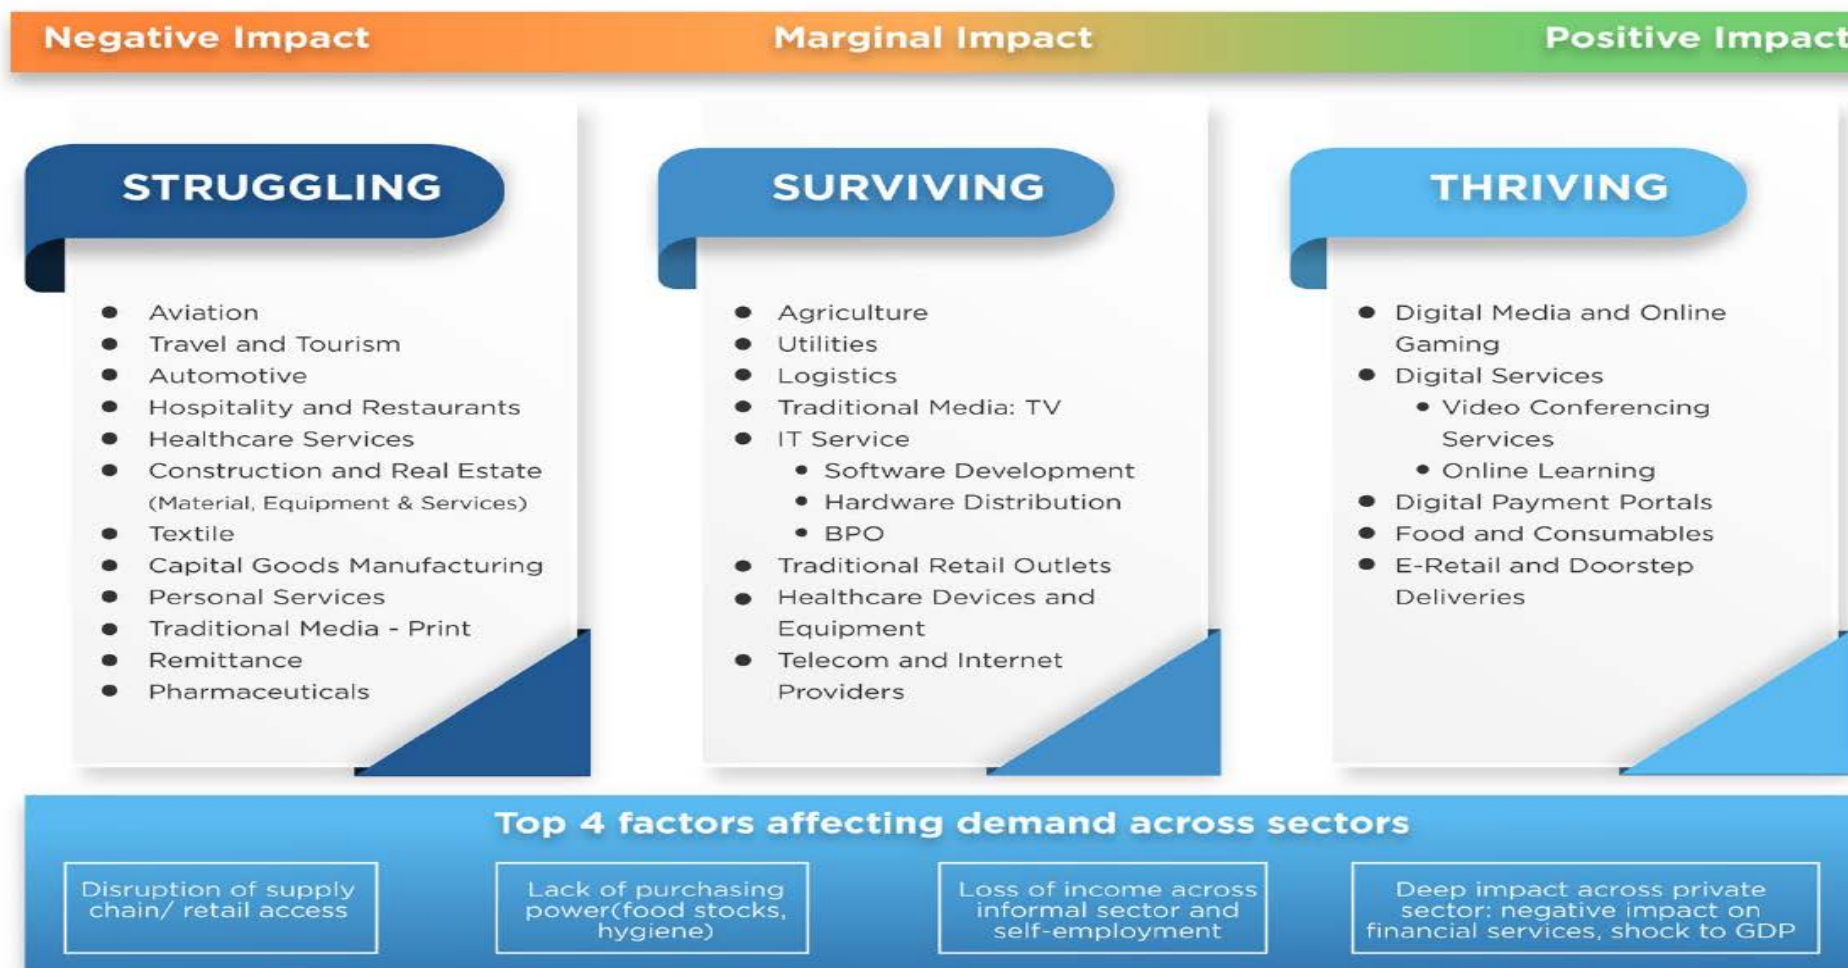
Negative Impact
Marginal Impact
Positive Impact

STRUGGLING

- Aviation
- Travel and Tourism
- Automotive
- Hospitality and Restaurants
- Healthcare Services
- Construction and Real Estate (Material, Equipment & Services)
- Textile
- Capital Goods Manufacturing
- Personal Services
- Traditional Media - Print
- Remittance
- Pharmaceuticals

SURVIVING

- Agriculture
- Utilities
- Logistics
- Traditional Media: TV
- IT Service
  - Software Development
  - Hardware Distribution
  - BPO
- Traditional Retail Outlets
- Healthcare Devices and Equipment
- Telecom and Internet Providers

THRIVING

- Digital Media and Online Gaming
- Digital Services
  - Video Conferencing Services
  - Online Learning
- Digital Payment Portals
- Food and Consumables
- E-Retail and Doorstep Deliveries

Top 4 factors affecting demand across sectors

Disruption of supply chain/ retail access

Lack of purchasing power(food stocks, hygiene)

Loss of income across informal sector and self-employment

Deep impact across private sector: negative impact on financial services, shock to GDP